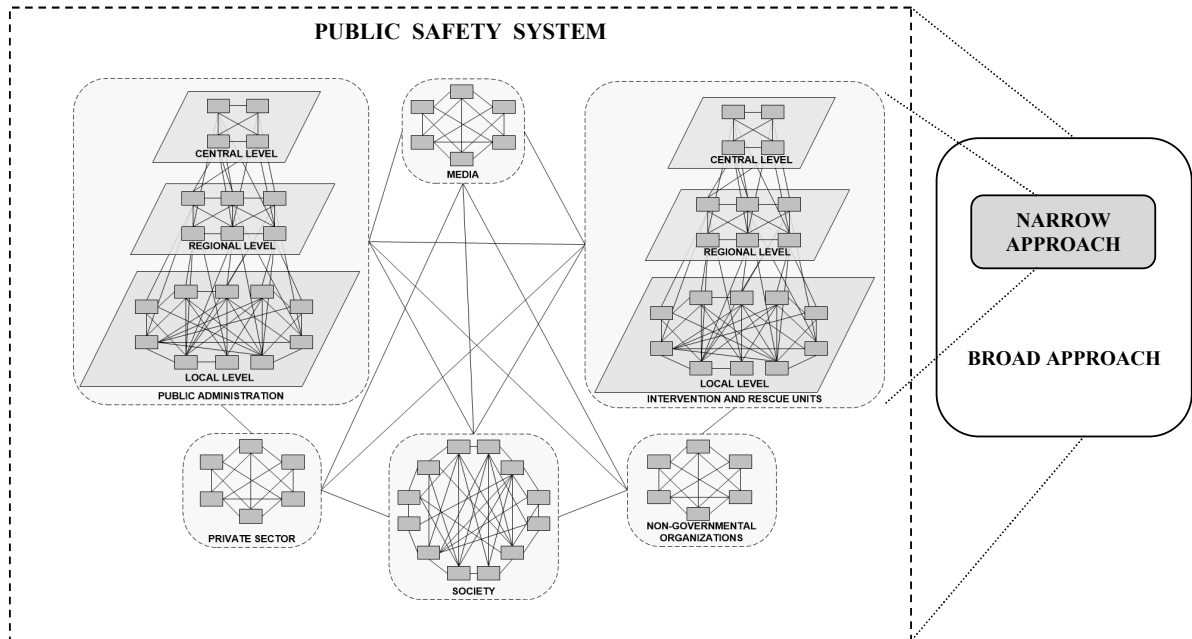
PUBLIC SAFETY SYSTEM

CENTRAL LEVEL
REGIONAL LEVEL
LOCAL LEVEL
PUBLIC ADMINISTRATION

MEDIA

CENTRAL LEVEL
REGIONAL LEVEL
LOCAL LEVEL
INTERVENTION AND RESCUE UNITS

PRIVATE SECTOR

SOCIETY

NON-GOVERNMENTAL ORGANIZATIONS

NARROW APPROACH

BROAD APPROACH